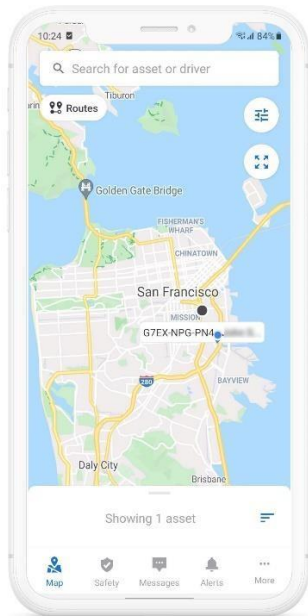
10:24
84%
Search for asset or driver
Tiburon
Routes
Golden Gate Bridge
FISHERMAN'S WHARF
CHINATOWN
San Francisco
MISSION
G7EX-NPG-PN4 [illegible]
280
BAYVIEW
Daly City
Brisbane
Showing 1 asset
Map
Safety
Messages
Alerts
More